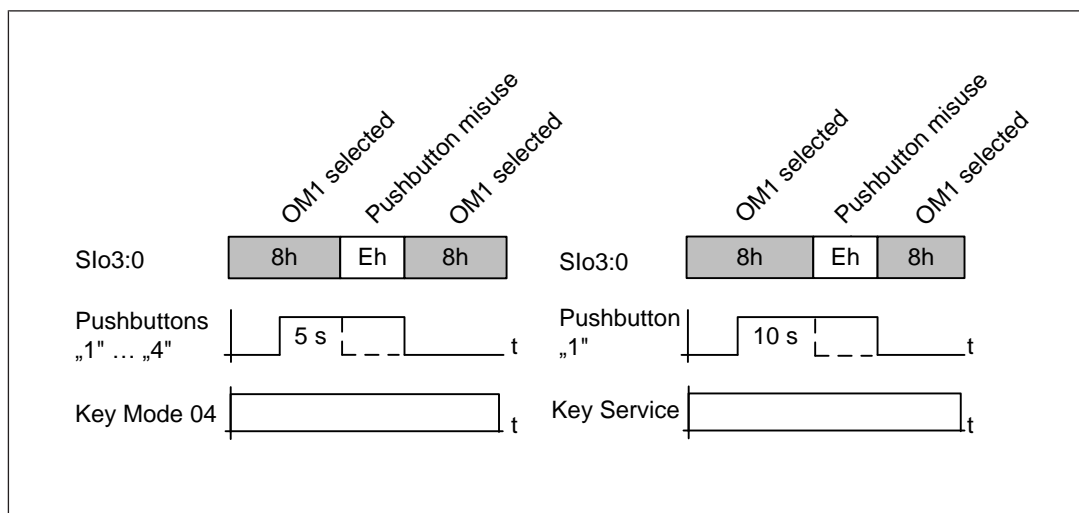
OM1 selected
Pushbutton misuse
OM1 selected

SIo3:0
8h
Eh
8h

Pushbuttons „1" … „4"
5 s
t

Key Mode 04
t

OM1 selected
Pushbutton misuse
OM1 selected

SIo3:0
8h
Eh
8h

Pushbutton „1"
10 s
t

Key Service
t